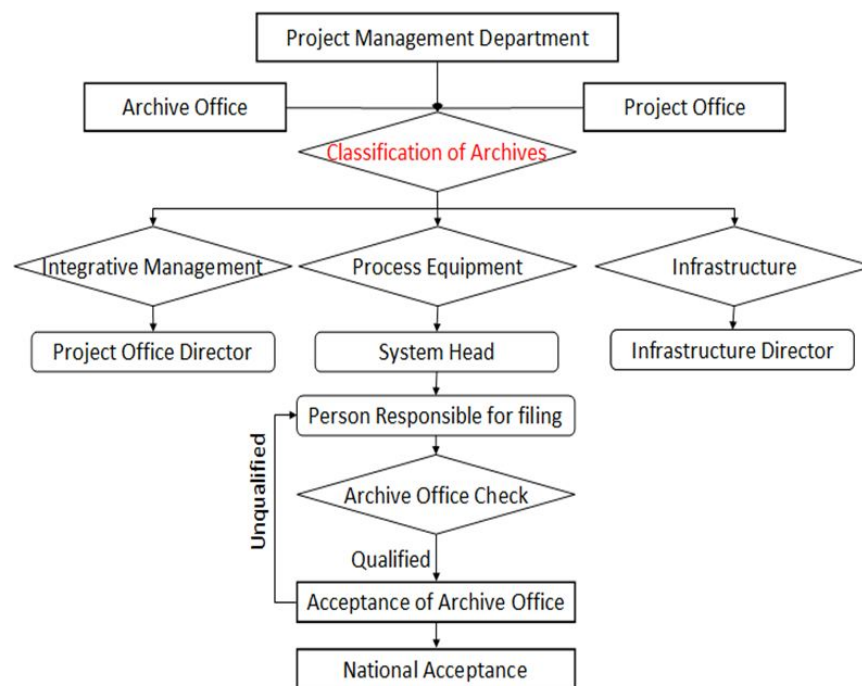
Project Management Department

Archive Office

Project Office

Classification of Archives

Integrative Management

Process Equipment

Infrastructure

Project Office Director

System Head

Infrastructure Director

Person Responsible for filing

Archive Office Check

Unqualified

Qualified

Acceptance of Archive Office

National Acceptance